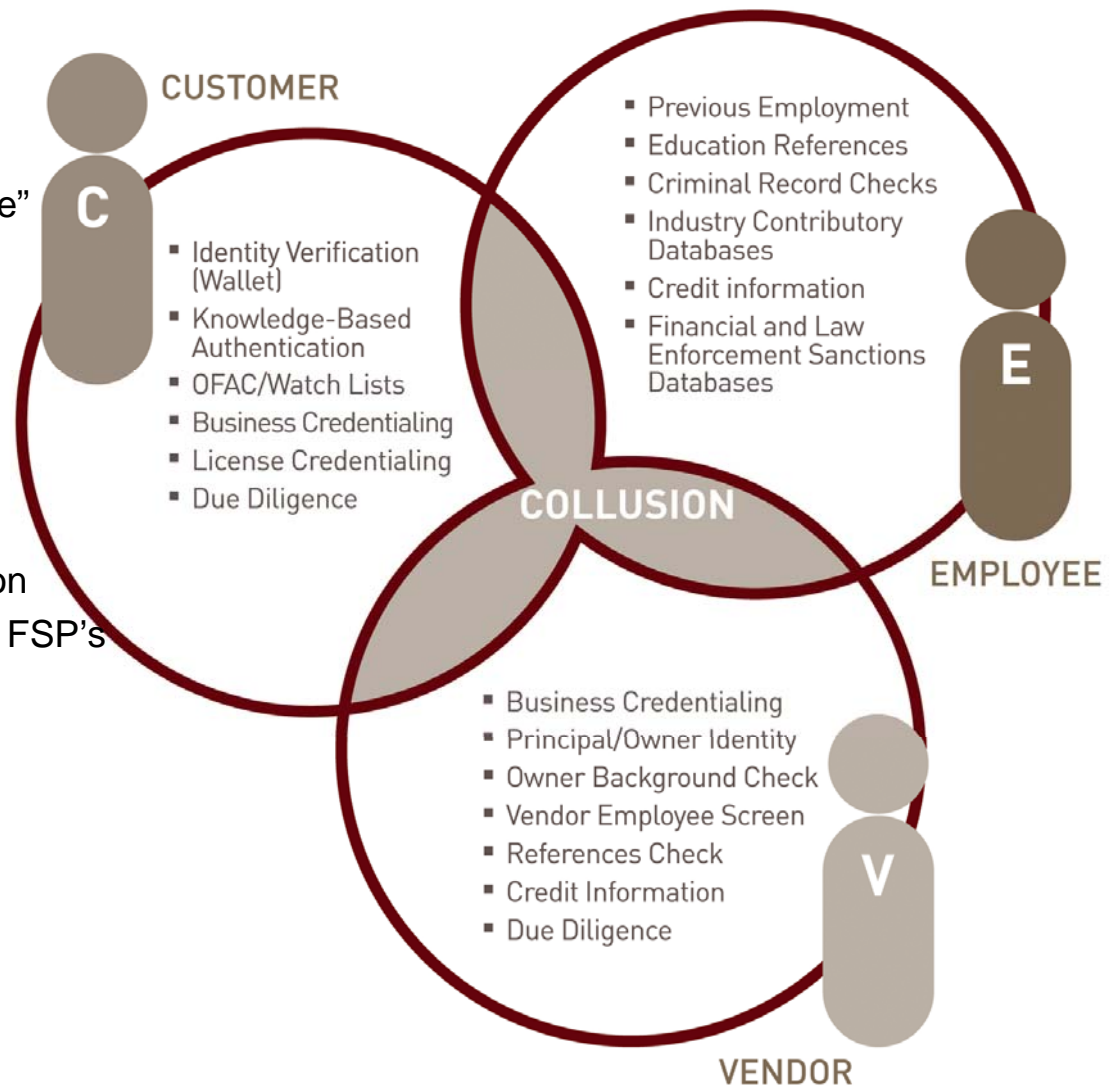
e”

on

FSP’s

CUSTOMER

C

- Identity Verification (Wallet)
- Knowledge-Based Authentication
- OFAC/Watch Lists
- Business Credentialing
- License Credentialing
- Due Diligence

- Previous Employment
- Education References
- Criminal Record Checks
- Industry Contributory Databases
- Credit information
- Financial and Law Enforcement Sanctions Databases

E

EMPLOYEE

COLLUSION

- Business Credentialing
- Principal/Owner Identity
- Owner Background Check
- Vendor Employee Screen
- References Check
- Credit Information
- Due Diligence

V

VENDOR